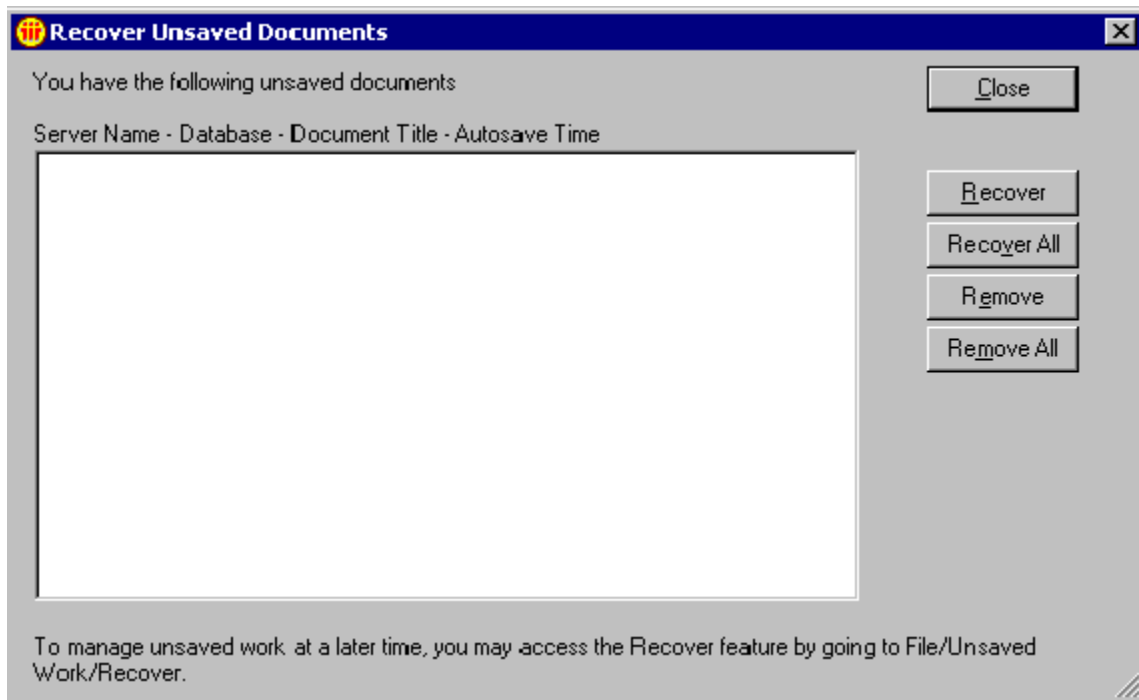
Recover Unsaved Documents

You have the following unsaved documents

Close

Server Name - Database - Document Title - Autosave Time

Recover

Recover All

Remove

Remove All

To manage unsaved work at a later time, you may access the Recover feature by going to File/Unsaved Work/Recover.